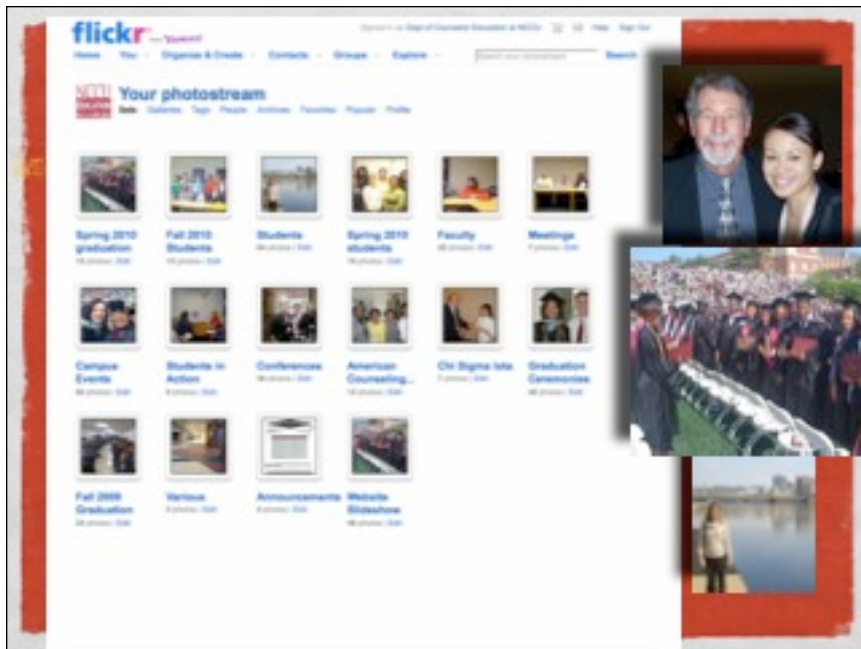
flickr from YAHOO!

Signed in as Dept of Counselor Education at NCCU Help Sign Out

Home You Organize & Create Contacts Groups Explore Search

Your photostream

Sets Galleries Tags People Archives Favorites Popular Profile

Spring 2010 graduation
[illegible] photos | Edit

Fall 2010 Students
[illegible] photos | Edit

Students
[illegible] photos | Edit

Spring 2010 students
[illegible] photos | Edit

Faculty
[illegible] photos | Edit

Meetings
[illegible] photos | Edit

Campus Events
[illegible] photos | Edit

Students in Action
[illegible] photos | Edit

Conferences
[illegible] photos | Edit

American Counseling...
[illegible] photos | Edit

Chi Sigma Iota
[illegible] photos | Edit

Graduation Ceremonies
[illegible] photos | Edit

Fall 2009 Graduation
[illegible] photos | Edit

Various
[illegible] photos | Edit

Announcements
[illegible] photos | Edit

Website Slideshow
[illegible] photos | Edit